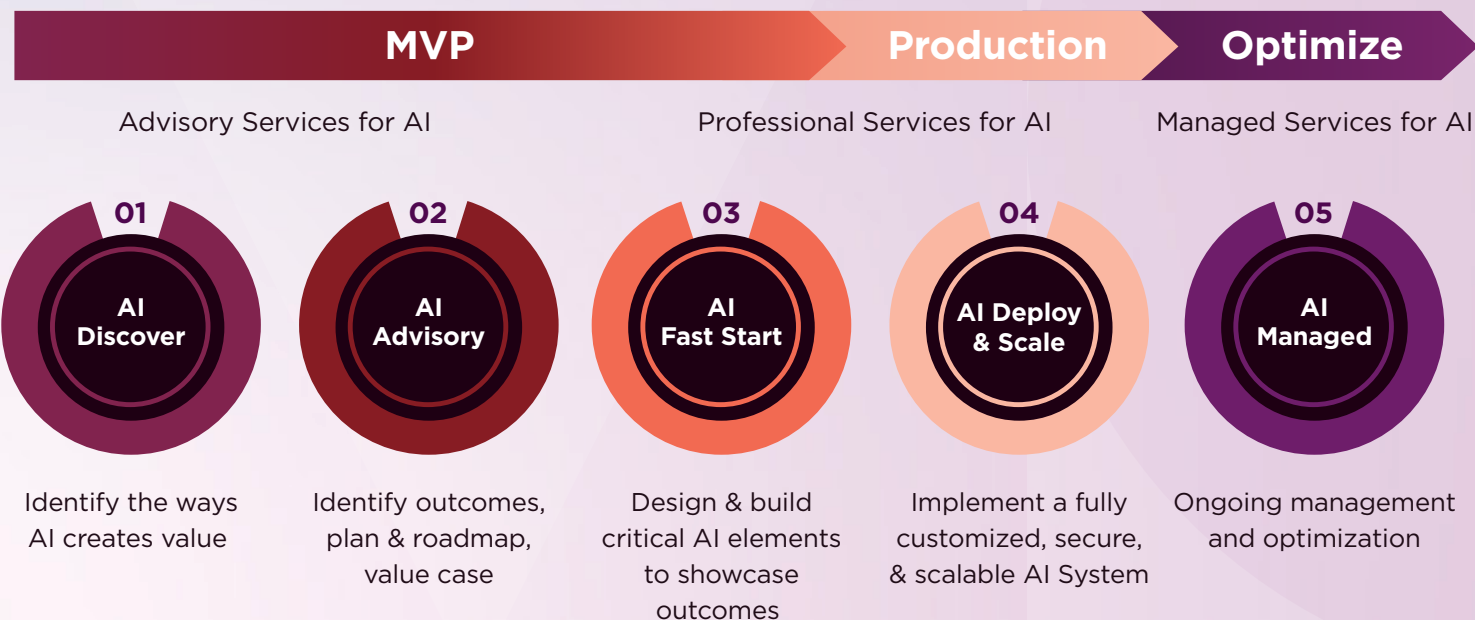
MVP
Production
Optimize

Advisory Services for AI
Professional Services for AI
Managed Services for AI

01
AI Discover
Identify the ways AI creates value

02
AI Advisory
Identify outcomes, plan & roadmap, value case

03
AI Fast Start
Design & build critical AI elements to showcase outcomes

04
AI Deploy & Scale
Implement a fully customized, secure, & scalable AI System

05
AI Managed
Ongoing management and optimization